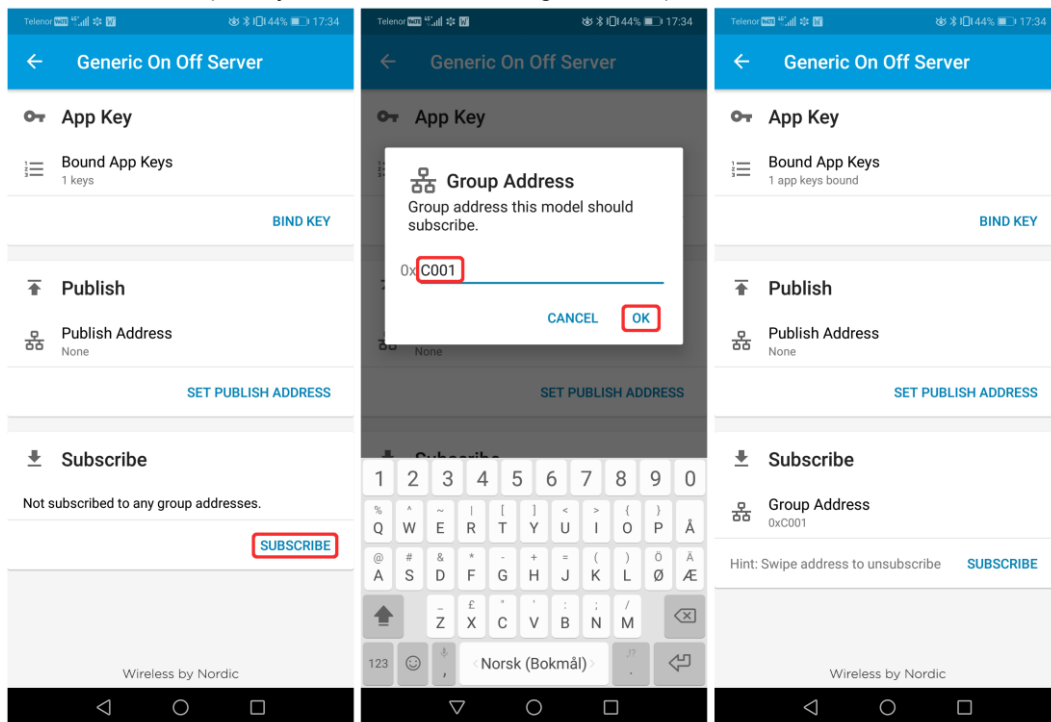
Telenor 44% 17:34

Generic On Off Server

App Key

Bound App Keys
1 keys

BIND KEY

Publish

Publish Address
None

SET PUBLISH ADDRESS

Subscribe

Not subscribed to any group addresses.

SUBSCRIBE

Wireless by Nordic

Telenor 44% 17:34

Generic On Off Server

App Key

Group Address
Group address this model should subscribe.

0x C001

CANCEL OK

None

SET PUBLISH ADDRESS

1 2 3 4 5 6 7 8 9 0
Q W E R T Y U I O P Å
A S D F G H J K L Ø Æ
Z X C V B N M
123 Norsk (Bokmål)

Telenor 44% 17:34

Generic On Off Server

App Key

Bound App Keys
1 app keys bound

BIND KEY

Publish

Publish Address
None

SET PUBLISH ADDRESS

Subscribe

Group Address
0xC001

Hint: Swipe address to unsubscribe SUBSCRIBE

Wireless by Nordic